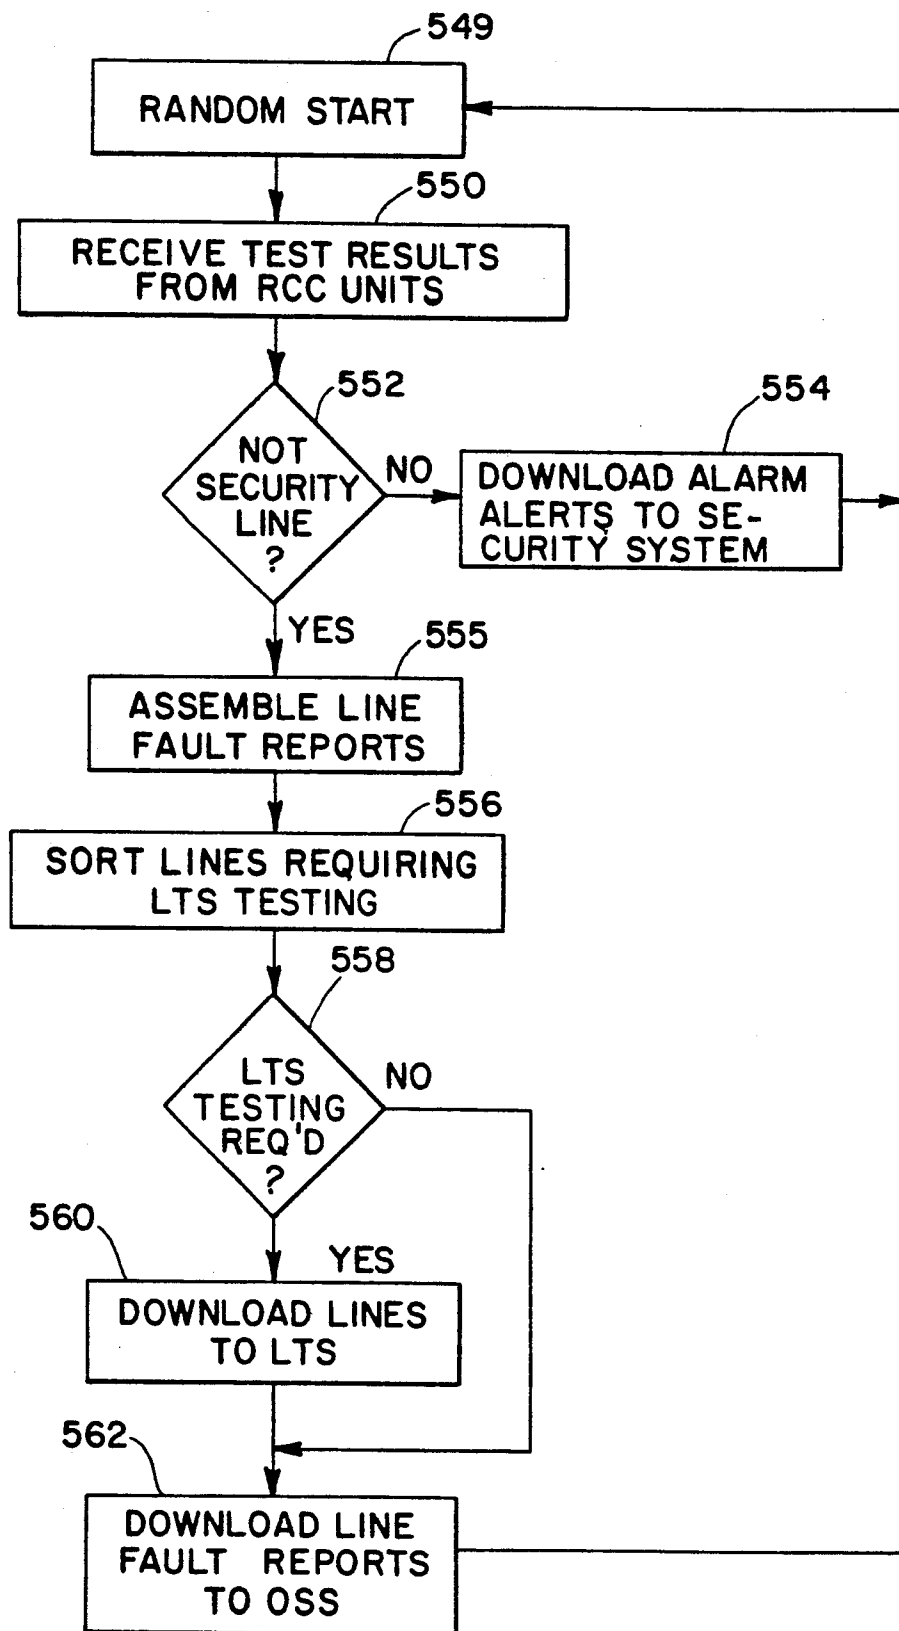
549
RANDOM START

550
RECEIVE TEST RESULTS FROM RCC UNITS

552
NOT SECURITY LINE ?

NO

554
DOWNLOAD ALARM ALERTS TO SECURITY SYSTEM

YES

555
ASSEMBLE LINE FAULT REPORTS

556
SORT LINES REQUIRING LTS TESTING

558
LTS TESTING REQ'D ?

NO

560
YES

DOWNLOAD LINES TO LTS

562
DOWNLOAD LINE FAULT REPORTS TO OSS